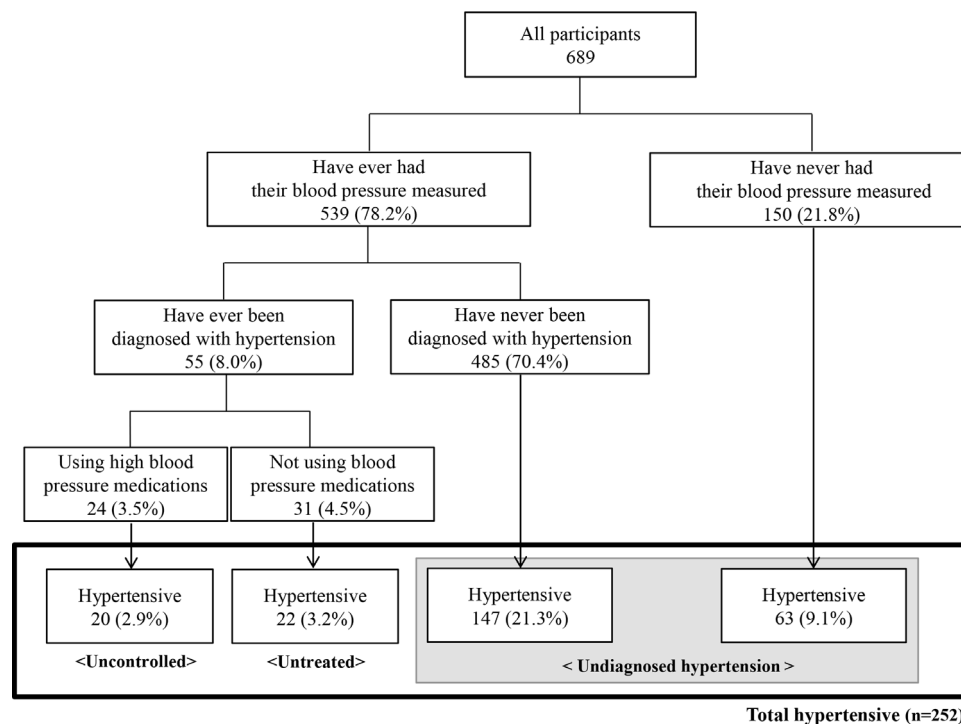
All participants
689

Have ever had
their blood pressure measured
539 (78.2%)

Have never had
their blood pressure measured
150 (21.8%)

Have ever been
diagnosed with hypertension
55 (8.0%)

Have never been
diagnosed with hypertension
485 (70.4%)

Using high blood
pressure medications
24 (3.5%)

Not using blood
pressure medications
31 (4.5%)

Hypertensive
20 (2.9%)

<Uncontrolled>

Hypertensive
22 (3.2%)

<Untreated>

Hypertensive
147 (21.3%)

Hypertensive
63 (9.1%)

< Undiagnosed hypertension >

Total hypertensive (n=252)